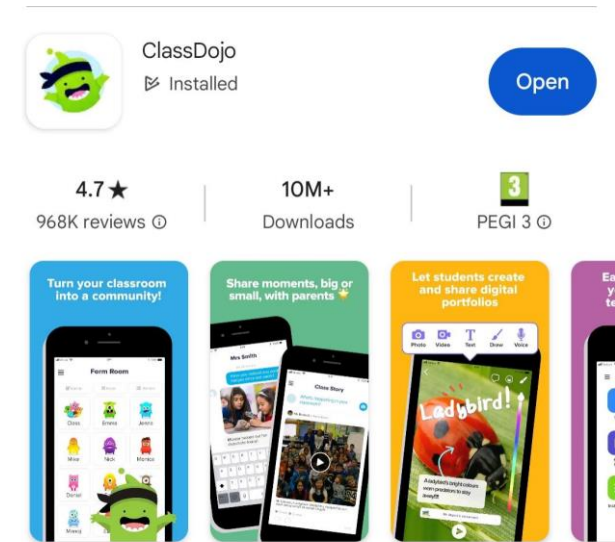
ClassDojo
Installed
Open

4.7★
968K reviews ⓘ

10M+
Downloads

3
PEGI 3 ⓘ

Turn your classroom into a community!

Form Room
Chloe
Emma
Jenna
Mina
Nick
Monica
Daniel

Share moments, big or small, with parents

Mrs Smith
Class Story

Let students create and share digital portfolios

Photo
Video
Text
Draw
Voice

Ladybird!

A ladybird's bright colours warn predators to stay away!!!

Ea
y
te